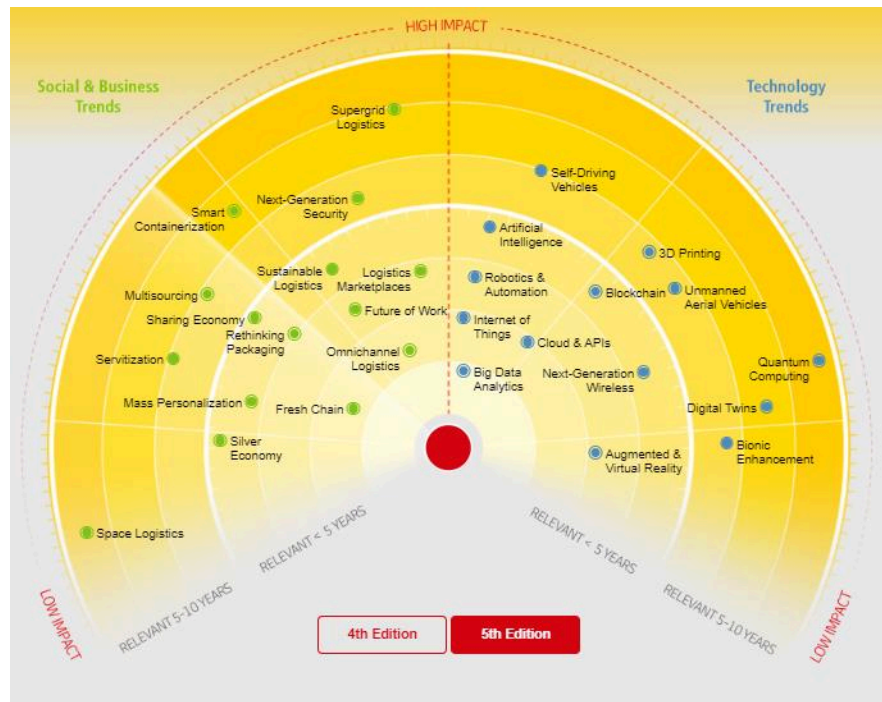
HIGH IMPACT

Social & Business Trends

Technology Trends

Supergrid Logistics

Smart Containerization

Next-Generation Security

Sustainable Logistics

Logistics Marketplaces

Multisourcing

Sharing Economy

Rethinking Packaging

Future of Work

Servitization

Omnichannel Logistics

Mass Personalization

Fresh Chain

Silver Economy

Space Logistics

Self-Driving Vehicles

Artificial Intelligence

3D Printing

Robotics & Automation

Blockchain

Unmanned Aerial Vehicles

Internet of Things

Cloud & APIs

Big Data Analytics

Next-Generation Wireless

Quantum Computing

Digital Twins

Bionic Enhancement

Augmented & Virtual Reality

RELEVANT < 5 YEARS

RELEVANT < 5 YEARS

RELEVANT 5-10 YEARS

RELEVANT 5-10 YEARS

LOW IMPACT

LOW IMPACT

4th Edition

5th Edition